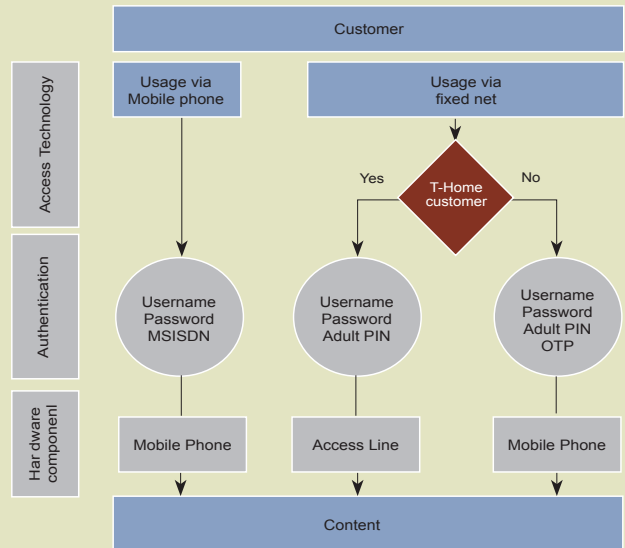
Customer

Access Technology

Usage via Mobile phone

Usage via fixed net

Yes

T-Home customer

No

Authentication

Username Password MSISDN

Username Password Adult PIN

Username Password Adult PIN OTP

Har dware componenl

Mobile Phone

Access Line

Mobile Phone

Content